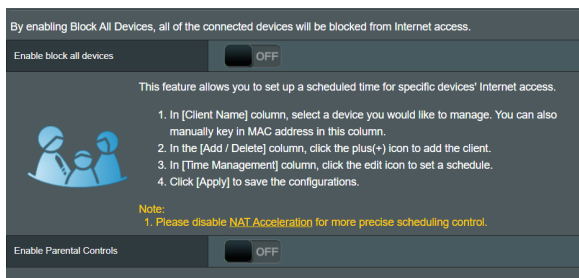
By enabling Block All Devices, all of the connected devices will be blocked from Internet access.

Enable block all devices

OFF

This feature allows you to set up a scheduled time for specific devices' Internet access.

1. In [Client Name] column, select a device you would like to manage. You can also manually key in MAC address in this column.
2. In the [Add / Delete] column, click the plus(+) icon to add the client.
3. In [Time Management] column, click the edit icon to set a schedule.
4. Click [Apply] to save the configurations.

Note:
1. Please disable NAT Acceleration for more precise scheduling control.

Enable Parental Controls

OFF